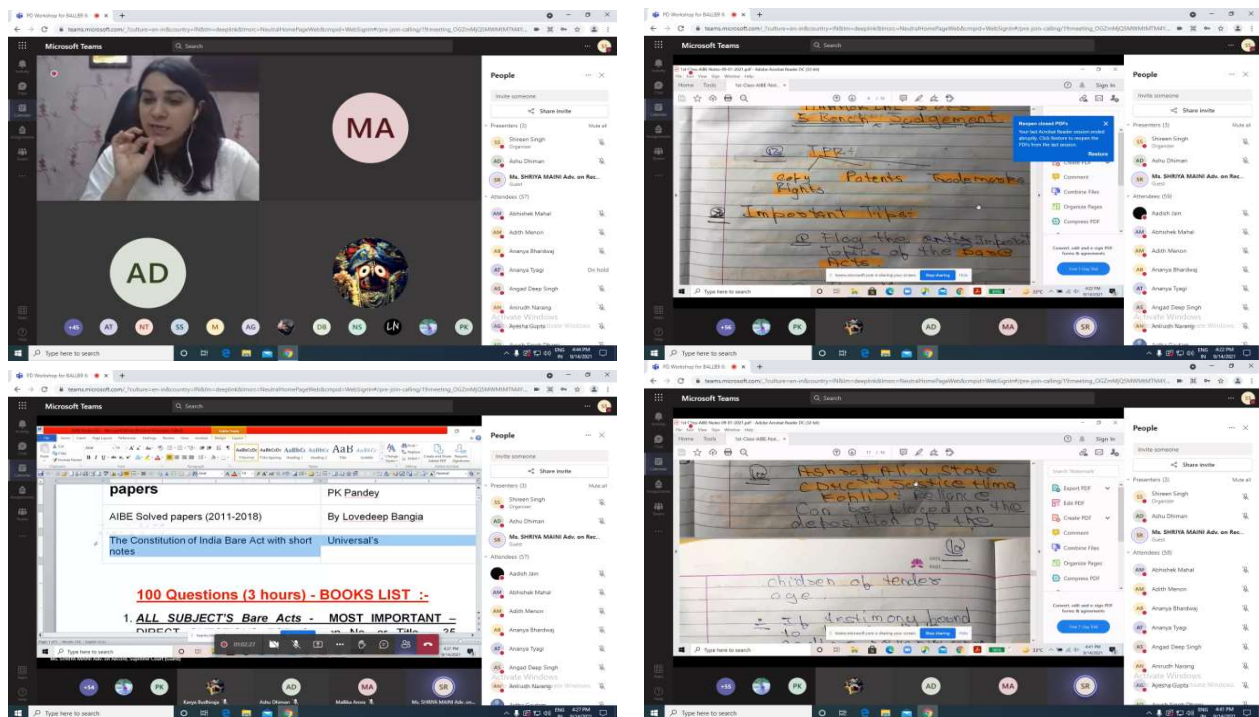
PD Workshop for BALLB 6

Microsoft Teams

Search

MA

AD

People

Invite someone

Share invite

Presenters (2) Mute all

SS Shireen Singh Organizer

AD Ashu Dhiman

SR Ms. SHRIYA MAINI Adv. on Rec... Guest

Attendees (57)

Abhishek Mahal

Adith Menon

Ananya Bhardwaj

Ananya Tyagi On hold

Angad Deep Singh

Anirudh Narang

Ayesha Gupta

Activate Windows

+45 AT NT SS M AG DB NS LN PK

Type here to search

PD Workshop for BALLB 6

Microsoft Teams

Search

1st-Class AIBE Notes - Adobe Acrobat Reader DC (32-bit)

Home Tools 1st-Class AIBE Not...

Sign In

5 Bench Judgement

IPR

Copy Rights Patents Trademarks

Important Tips

Flag the entire important Topics of the Bare Acts

Reopen closed PDFs?

Restore

Create PDF

Comment

Combine Files

Organize Pages

Compress PDF

Convert, edit and e-sign PDF forms & agreements

Free 7-Day Trial

teams.microsoft.com is sharing your screen. Stop sharing Hide

People

Invite someone

Share invite

Presenters (3) Mute all

Shireen Singh Organizer

Ashu Dhiman

Ms. SHRIYA MAINI Adv. on Rec... Guest

Attendees (59)

Aadish Jain

Abhishek Mahal

Adith Menon

Ananya Bhardwaj

Ananya Tyagi

Angad Deep Singh

Anirudh Narang

Activate Windows

+56 PK AD MA SR

Type here to search

PD Workshop for BALLB 6

Microsoft Teams

Search

| papers | PK Pandey |
|---|---|
| AIBE Solved papers (2011-2018) | By Lovedeep Bangia |
| The Constitution of India Bare Act with short notes | Universal's |

100 Questions (3 hours) - BOOKS LIST :-

1. ALL SUBJECT'S Bare Acts - MOST IMPORTANT – DIRECT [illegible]

People

Invite someone

Share invite

Presenters (3) Mute all

Shireen Singh Organizer

Ashu Dhiman

Ms. SHRIYA MAINI Adv. on Rec... Guest

Attendees (57)

Aadish Jain

Abhishek Mahal

Adith Menon

Ananya Bhardwaj

Ananya Tyagi

Angad Deep Singh

Anirudh Narang

Activate Windows

+54 PK AD MA SR

Kavya Budhiraja Ashu Dhiman Mallika Arora Ms. SHRIYA MAINI Adv. on...

Type here to search

PD Workshop for BALLB 6

Microsoft Teams

Search

1st-Class AIBE Notes - Adobe Acrobat Reader DC (32-bit)

Home Tools 1st-Class AIBE Not...

Sign In

Ashraf Ali v State (Mukesh Justice Hima Lohli) Reliance can be placed on the deposition of the

children of tender age.

If testimony found to

Export PDF

Edit PDF

Create PDF

Comment

Combine Files

Organize Pages

Compress PDF

Convert, edit and e-sign PDF forms & agreements

Free 7-Day Trial

teams.microsoft.com is sharing your screen. Stop sharing Hide

People

Invite someone

Share invite

Presenters (3) Mute all

Shireen Singh Organizer

Ashu Dhiman

Ms. SHRIYA MAINI Adv. on Rec... Guest

Attendees (58)

Abhishek Mahal

Adith Menon

Ananya Bhardwaj

Ananya Tyagi

Angad Deep Singh

Anirudh Narang

Ayesha Gupta

Activate Windows

+55 PK AD SR

Type here to search